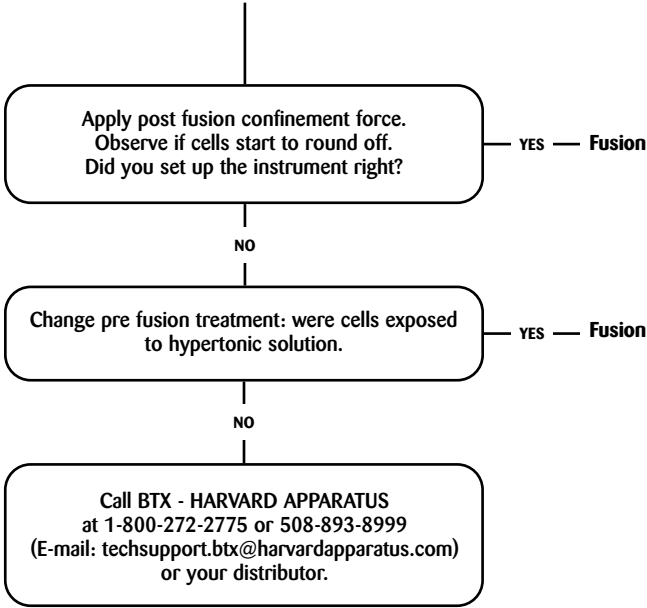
Apply post fusion confinement force. Observe if cells start to round off. Did you set up the instrument right?

YES — Fusion

NO

Change pre fusion treatment: were cells exposed to hypertonic solution.

YES — Fusion

NO

Call BTX - HARVARD APPARATUS at 1-800-272-2775 or 508-893-8999 (E-mail: techsupport.btx@harvardapparatus.com) or your distributor.